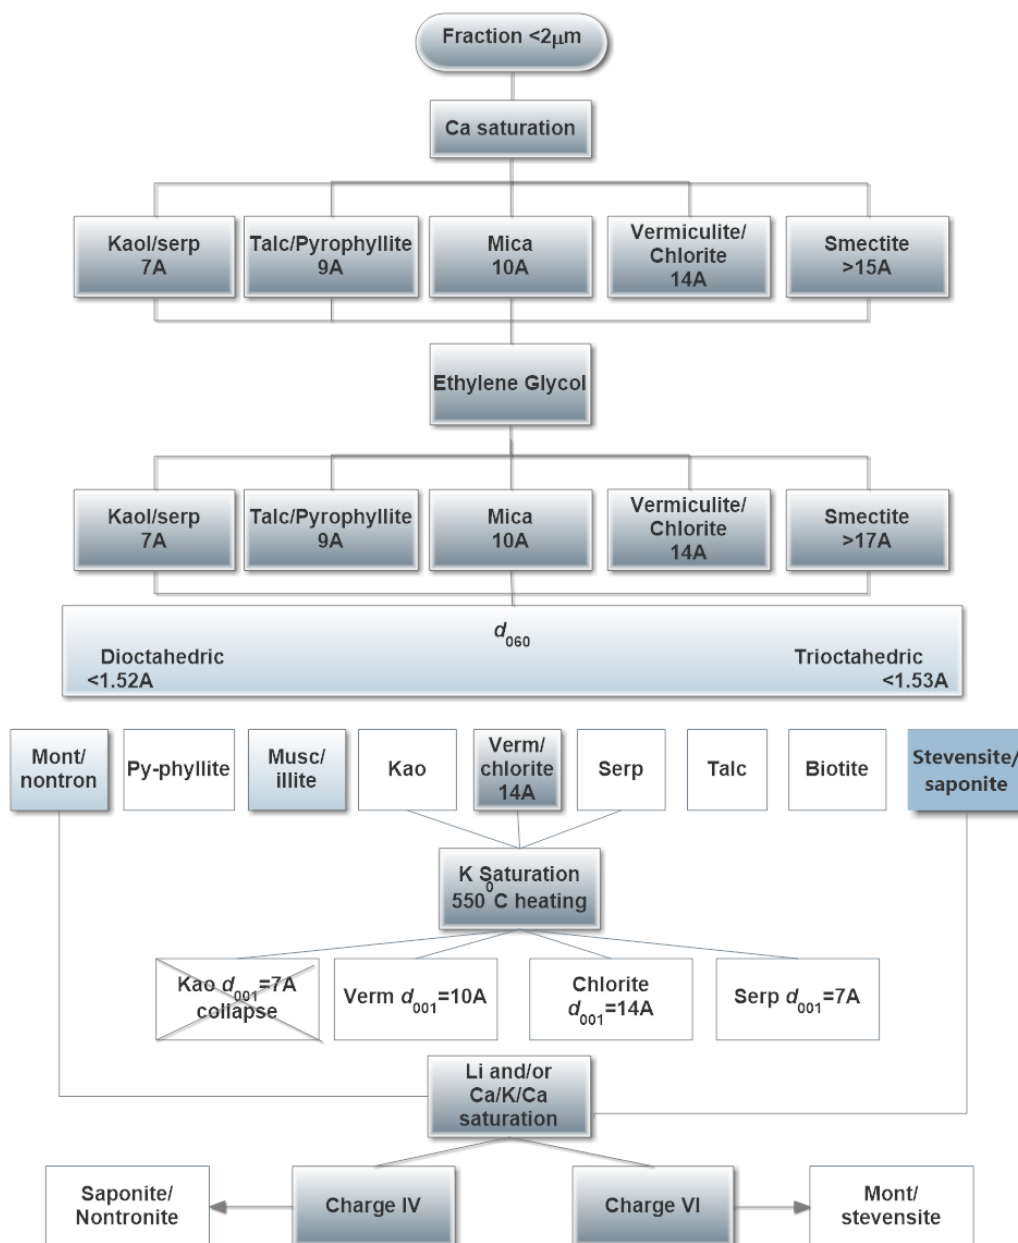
Fraction <2$\mu$m

Ca saturation

Kaol/serp 7A

Talc/Pyrophyllite 9A

Mica 10A

Vermiculite/ Chlorite 14A

Smectite >15A

Ethylene Glycol

Kaol/serp 7A

Talc/Pyrophyllite 9A

Mica 10A

Vermiculite/ Chlorite 14A

Smectite >17A

$d_{060}$

Dioctahedric <1.52A

Trioctahedric <1.53A

Mont/ nontron

Py-phyllite

Musc/ illite

Kao

Verm/ chlorite 14A

Serp

Talc

Biotite

Stevensite/ saponite

K Saturation $550^0$C heating

Kao $d_{001}$=7A collapse

Verm $d_{001}$=10A

Chlorite $d_{001}$=14A

Serp $d_{001}$=7A

Li and/or Ca/K/Ca saturation

Saponite/ Nontronite

Charge IV

Charge VI

Mont/ stevensite